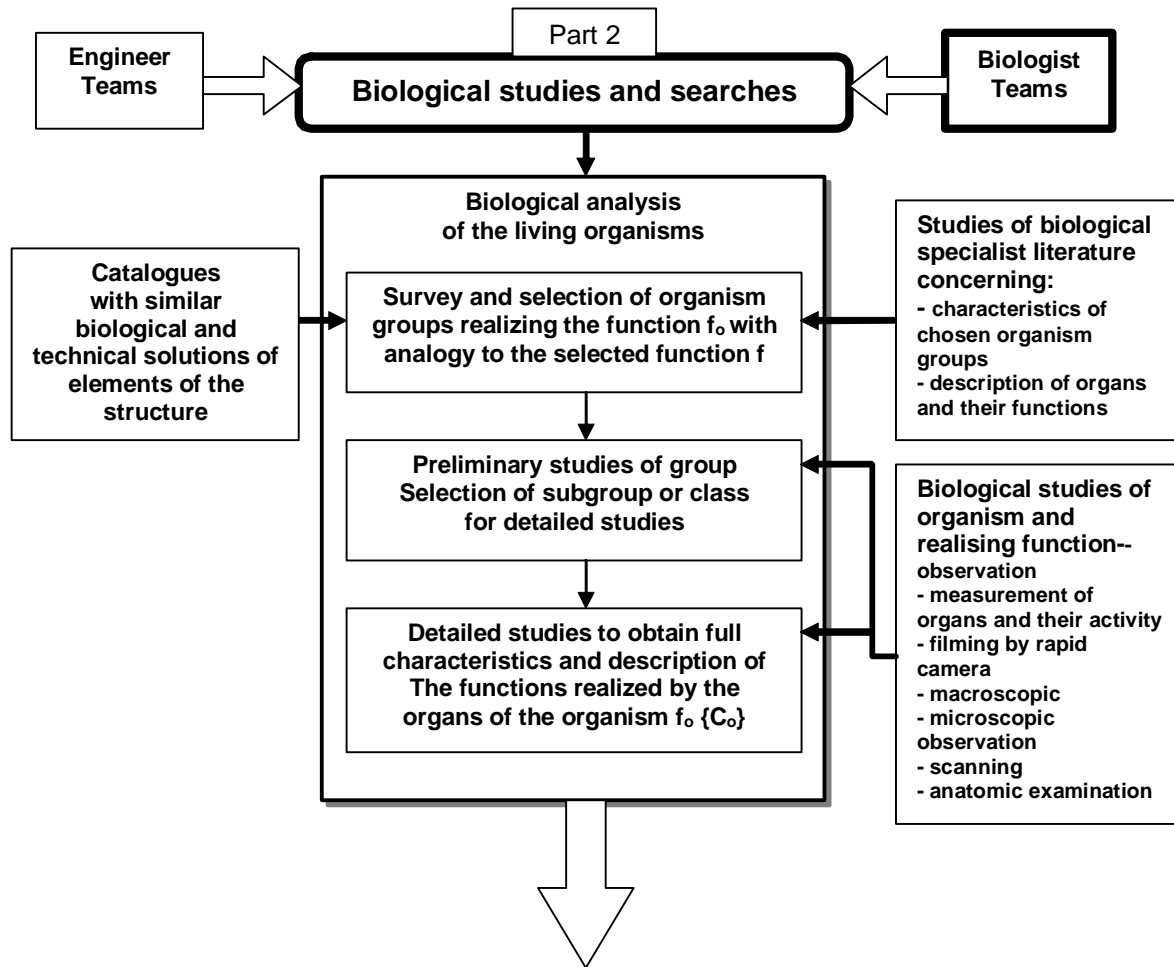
Part 2

Engineer Teams

Biological studies and searches

Biologist Teams

Biological analysis of the living organisms

Catalogues with similar biological and technical solutions of elements of the structure

Survey and selection of organism groups realizing the function $f_o$ with analogy to the selected function f

Studies of biological specialist literature concerning:
- characteristics of chosen organism groups
- description of organs and their functions

Preliminary studies of group Selection of subgroup or class for detailed studies

Biological studies of organism and realising function-- observation
- measurement of organs and their activity
- filming by rapid camera
- macroscopic
- microscopic observation
- scanning
- anatomic examination

Detailed studies to obtain full characteristics and description of The functions realized by the organs of the organism $f_o$ $\{C_o\}$